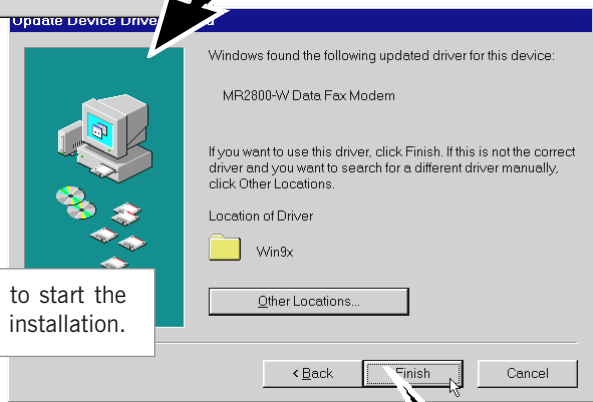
Update Device Drive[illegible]d

Windows found the following updated driver for this device:

MR2800-W Data Fax Modem

If you want to use this driver, click Finish. If this is not the correct driver and you want to search for a different driver manually, click Other Locations.

Location of Driver

Win9x

Other Locations...

to start the installation.

< Back

Finish

Cancel